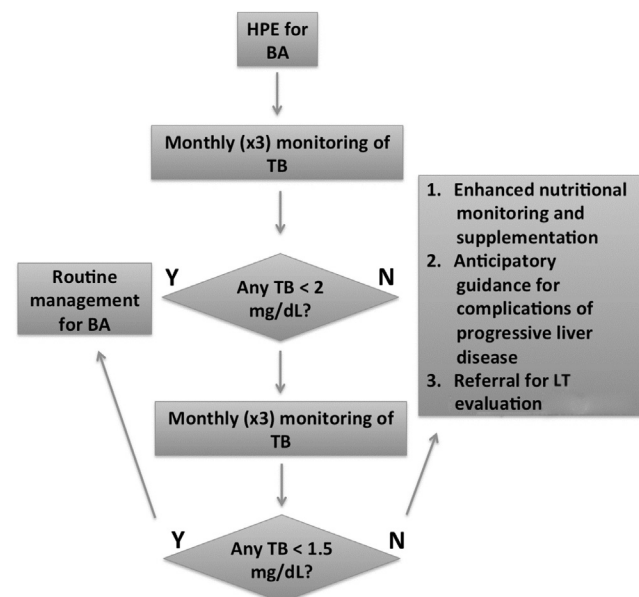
HPE for BA

Monthly (x3) monitoring of TB

Routine management for BA

Y

Any TB < 2 mg/dL?

N

1. Enhanced nutritional monitoring and supplementation
2. Anticipatory guidance for complications of progressive liver disease
3. Referral for LT evaluation

Monthly (x3) monitoring of TB

Y

Any TB < 1.5 mg/dL?

N